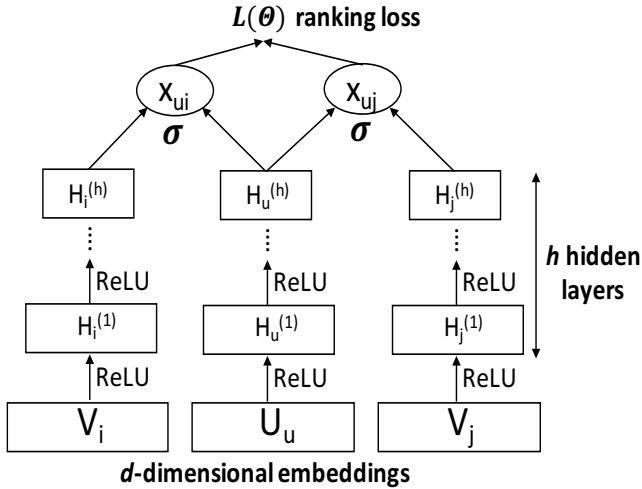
$L(\theta)$ ranking loss

$x_{ui}$ $x_{uj}$

$\sigma$ $\sigma$

$H_i^{(h)}$ $H_u^{(h)}$ $H_j^{(h)}$

⋮ ⋮ ⋮

ReLU ReLU ReLU

*h* hidden layers

$H_i^{(1)}$ $H_u^{(1)}$ $H_j^{(1)}$

ReLU ReLU ReLU

$V_i$ $U_u$ $V_j$

*d*-dimensional embeddings